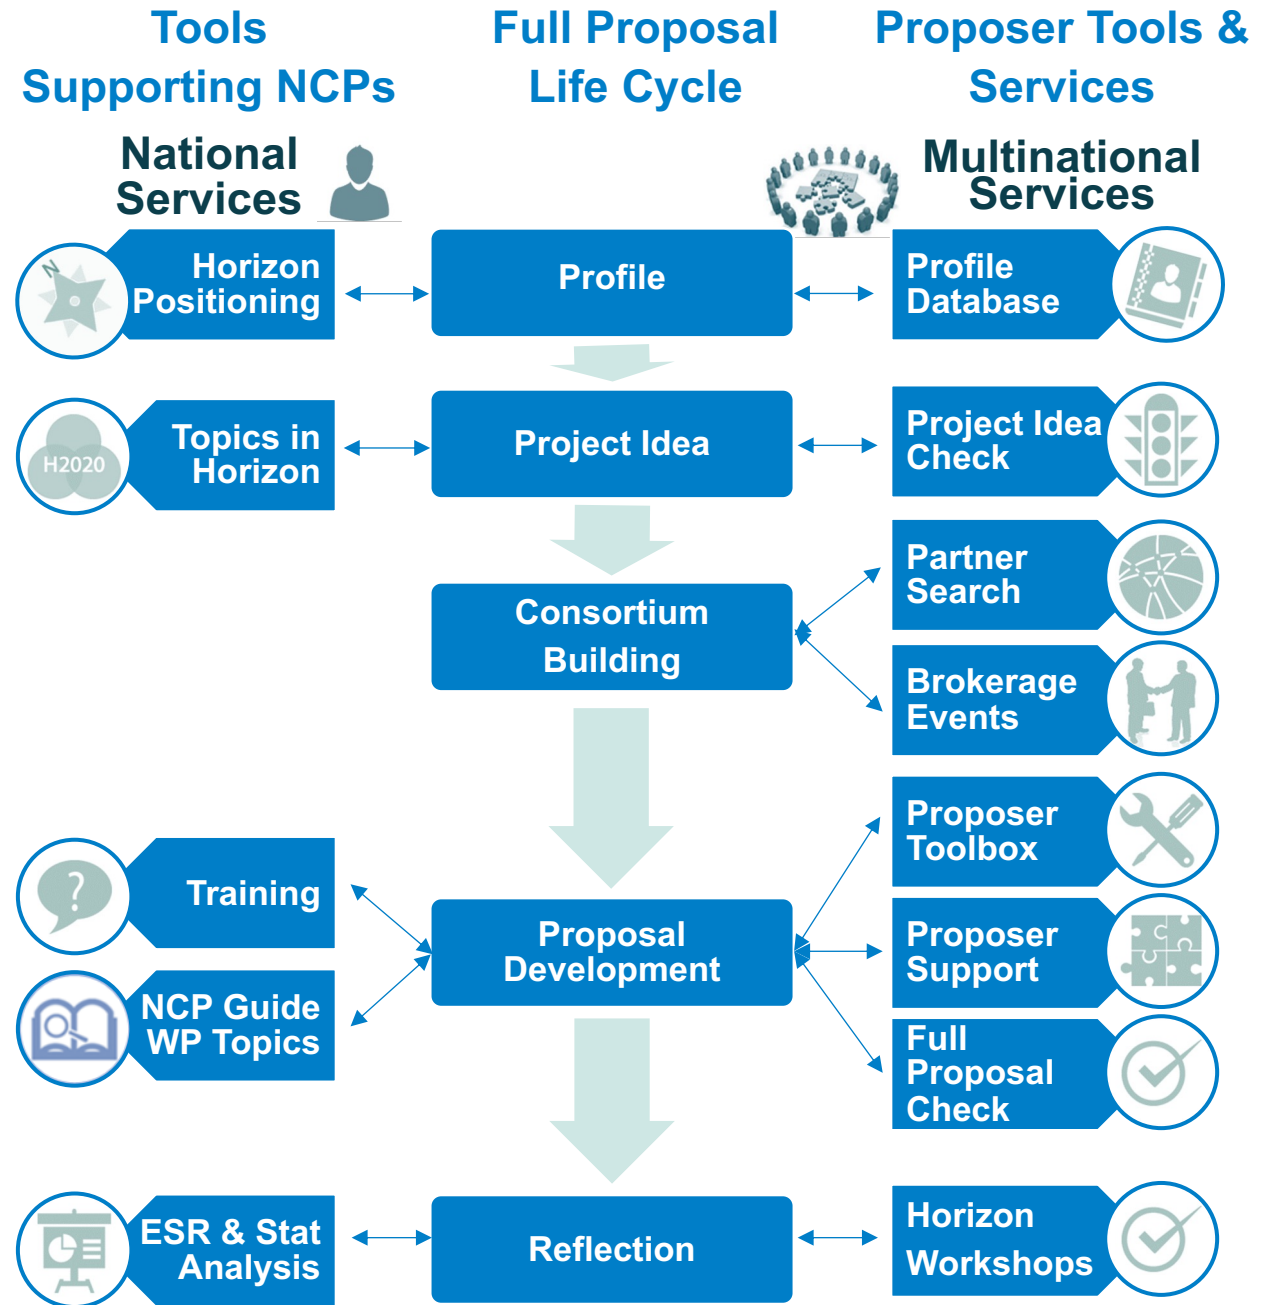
Tools Supporting NCPs

Full Proposal Life Cycle

Proposer Tools & Services

National Services

Multinational Services

Horizon Positioning

Profile

Profile Database

H2020

Topics in Horizon

Project Idea

Project Idea Check

Consortium Building

Partner Search

Brokerage Events

Proposer Toolbox

Training

Proposal Development

Proposer Support

NCP Guide WP Topics

Full Proposal Check

ESR & Stat Analysis

Reflection

Horizon Workshops